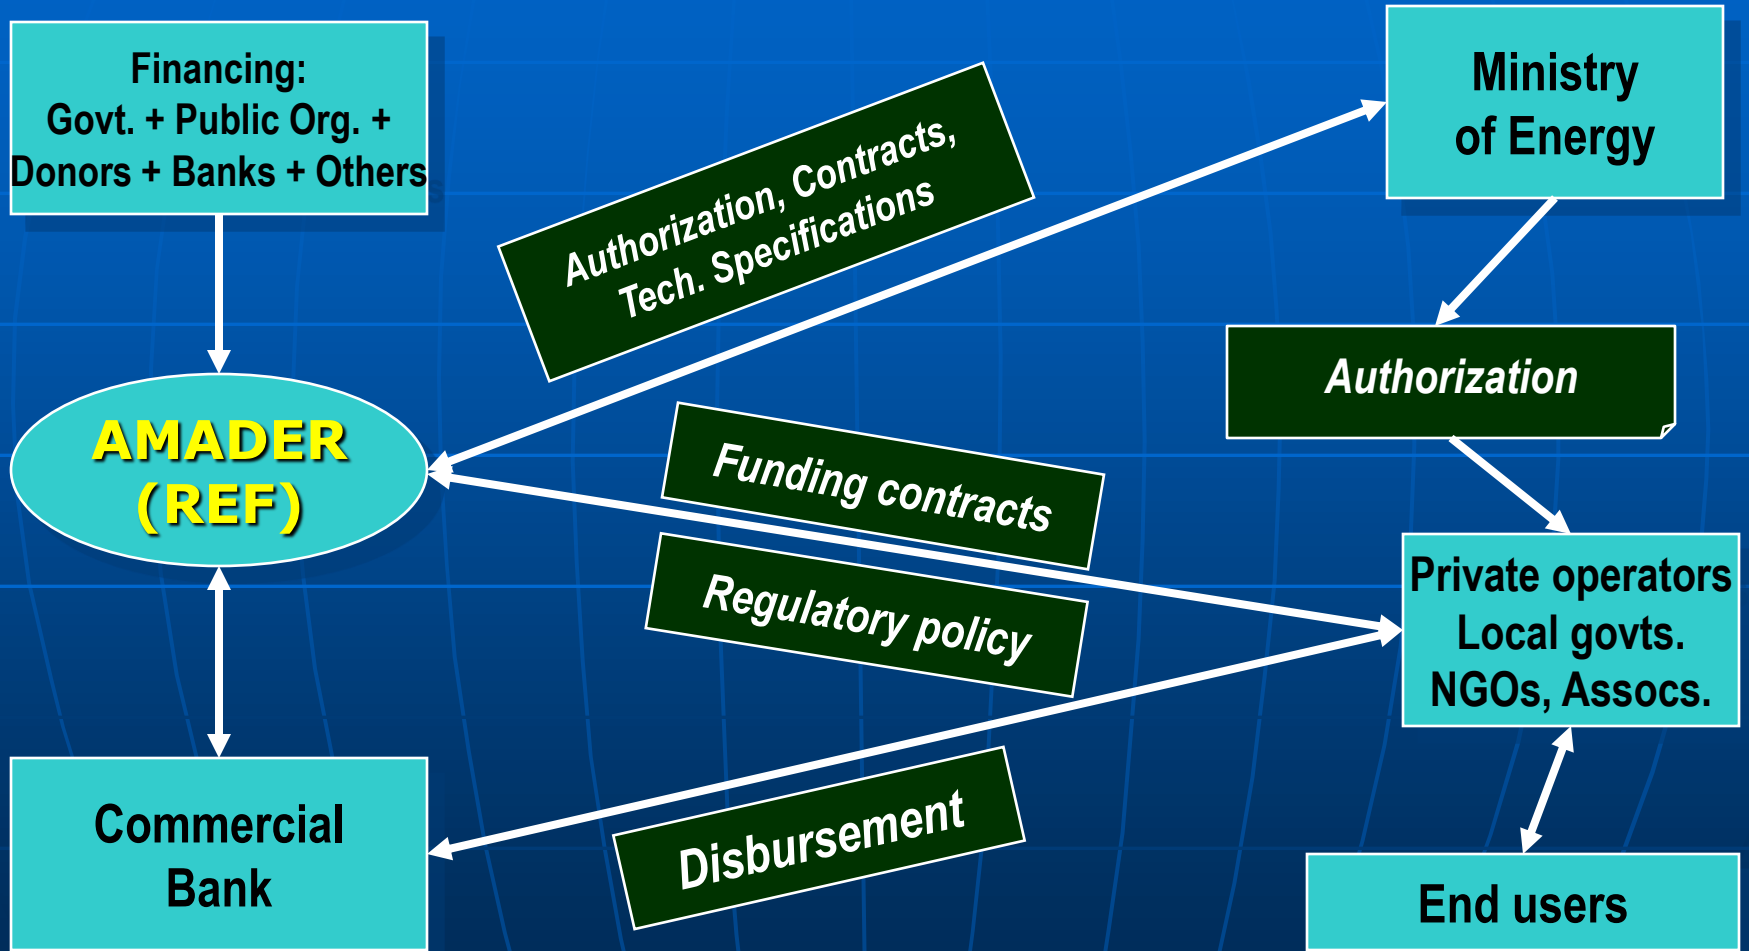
Financing:
Govt. + Public Org. + Donors + Banks + Others

Authorization, Contracts, Tech. Specifications

Ministry of Energy

Authorization

AMADER (REF)

Funding contracts

Regulatory policy

Private operators Local govts. NGOs, Assocs.

Commercial Bank

Disbursement

End users